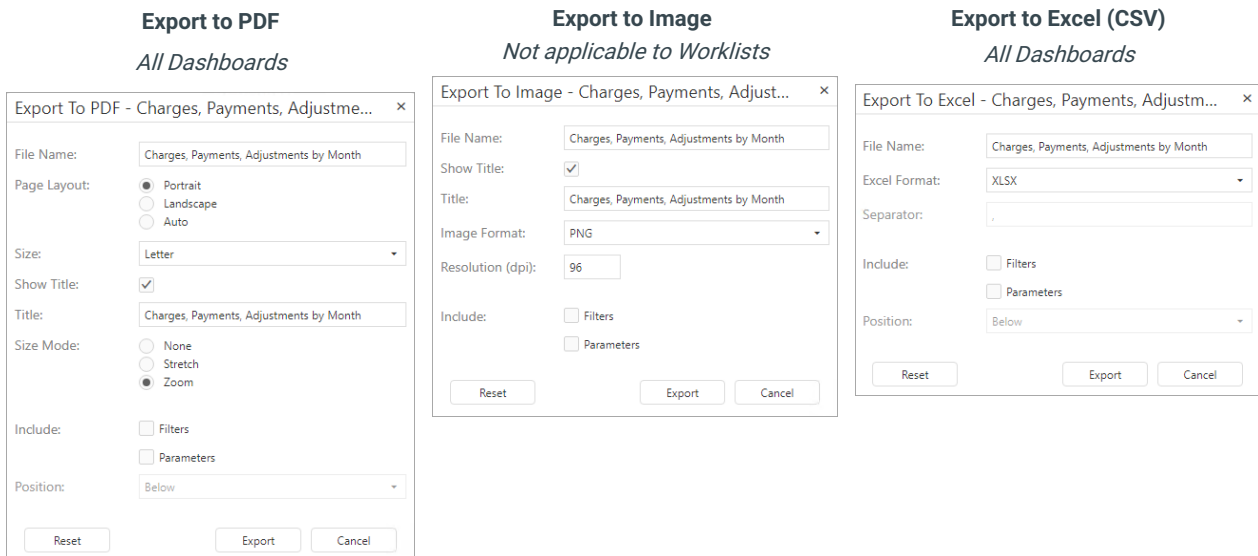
Export to PDF
*All Dashboards*

Export To PDF - Charges, Payments, Adjustme... ×

File Name: Charges, Payments, Adjustments by Month
Page Layout: Portrait
Landscape
Auto
Size: Letter
Show Title: ✓
Title: Charges, Payments, Adjustments by Month
Size Mode: None
Stretch
Zoom
Include: Filters
Parameters
Position: Below

Reset Export Cancel

Export to Image
*Not applicable to Worklists*

Export To Image - Charges, Payments, Adjust... ×

File Name: Charges, Payments, Adjustments by Month
Show Title: ✓
Title: Charges, Payments, Adjustments by Month
Image Format: PNG
Resolution (dpi): 96
Include: Filters
Parameters

Reset Export Cancel

Export to Excel (CSV)
*All Dashboards*

Export To Excel - Charges, Payments, Adjustm... ×

File Name: Charges, Payments, Adjustments by Month
Excel Format: XLSX
Separator: ,
Include: Filters
Parameters
Position: Below

Reset Export Cancel